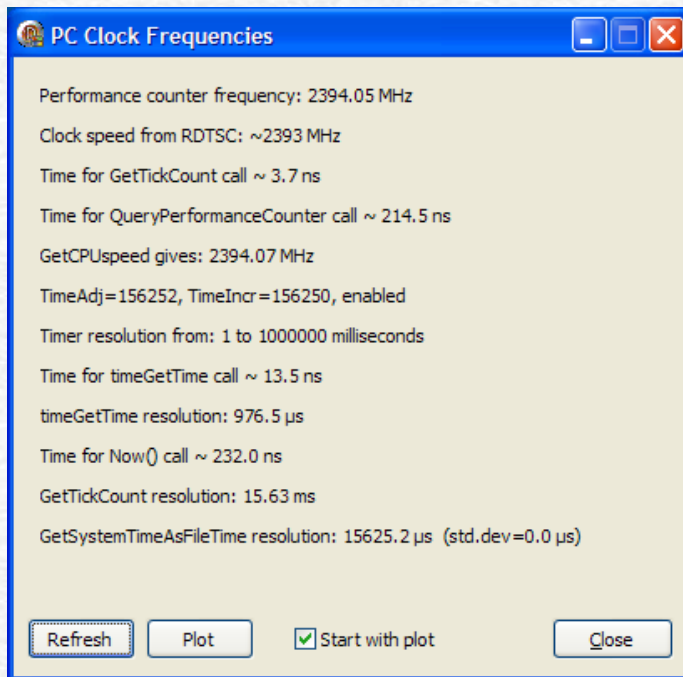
PC Clock Frequencies

Performance counter frequency: 2394.05 MHz

Clock speed from RDTSC: ~2393 MHz

Time for GetTickCount call ~ 3.7 ns

Time for QueryPerformanceCounter call ~ 214.5 ns

GetCPUspeed gives: 2394.07 MHz

TimeAdj=156252, TimeIncr=156250, enabled

Timer resolution from: 1 to 1000000 milliseconds

Time for timeGetTime call ~ 13.5 ns

timeGetTime resolution: 976.5 µs

Time for Now() call ~ 232.0 ns

GetTickCount resolution: 15.63 ms

GetSystemTimeAsFileTime resolution: 15625.2 µs (std.dev=0.0 µs)

Refresh

Plot

Start with plot

Close